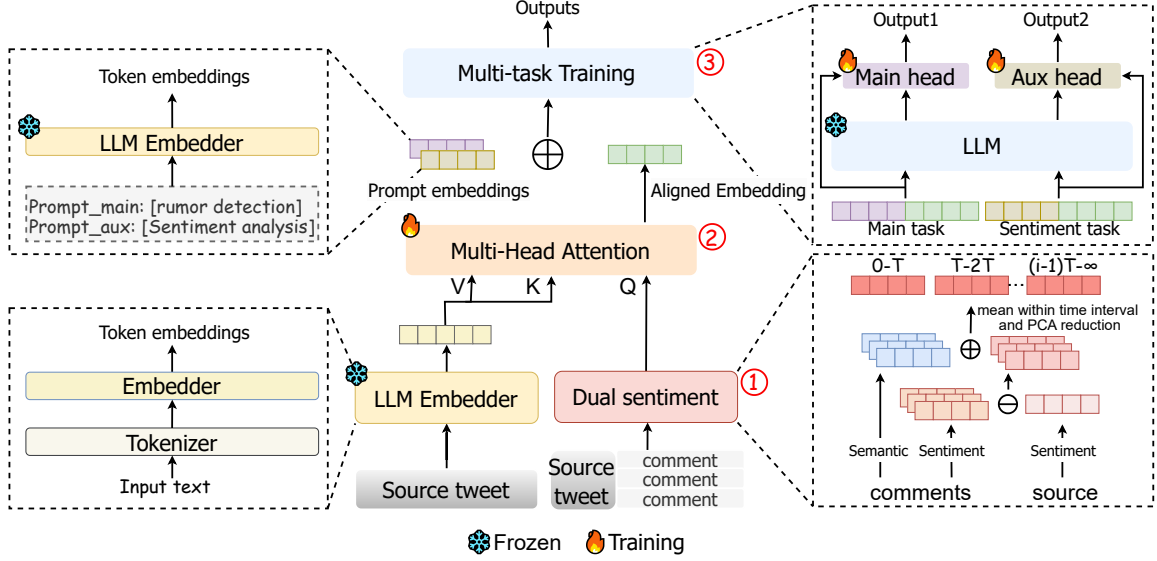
Outputs

Multi-task Training ③

Token embeddings

LLM Embedder

Prompt_main: [rumor detection]
Prompt_aux: [Sentiment analysis]

Prompt embeddings

Aligned Embedding

Multi-Head Attention ②

V K Q

Token embeddings

Embedder

Tokenizer

Input text

LLM Embedder

Dual sentiment ①

Source tweet

Source tweet

comment
comment
comment

Output1 Output2

Main head Aux head

LLM

Main task Sentiment task

0-T T-2T ... (i-1)T-∞

mean within time interval and PCA reduction

Semantic Sentiment Sentiment

comments source

Frozen Training